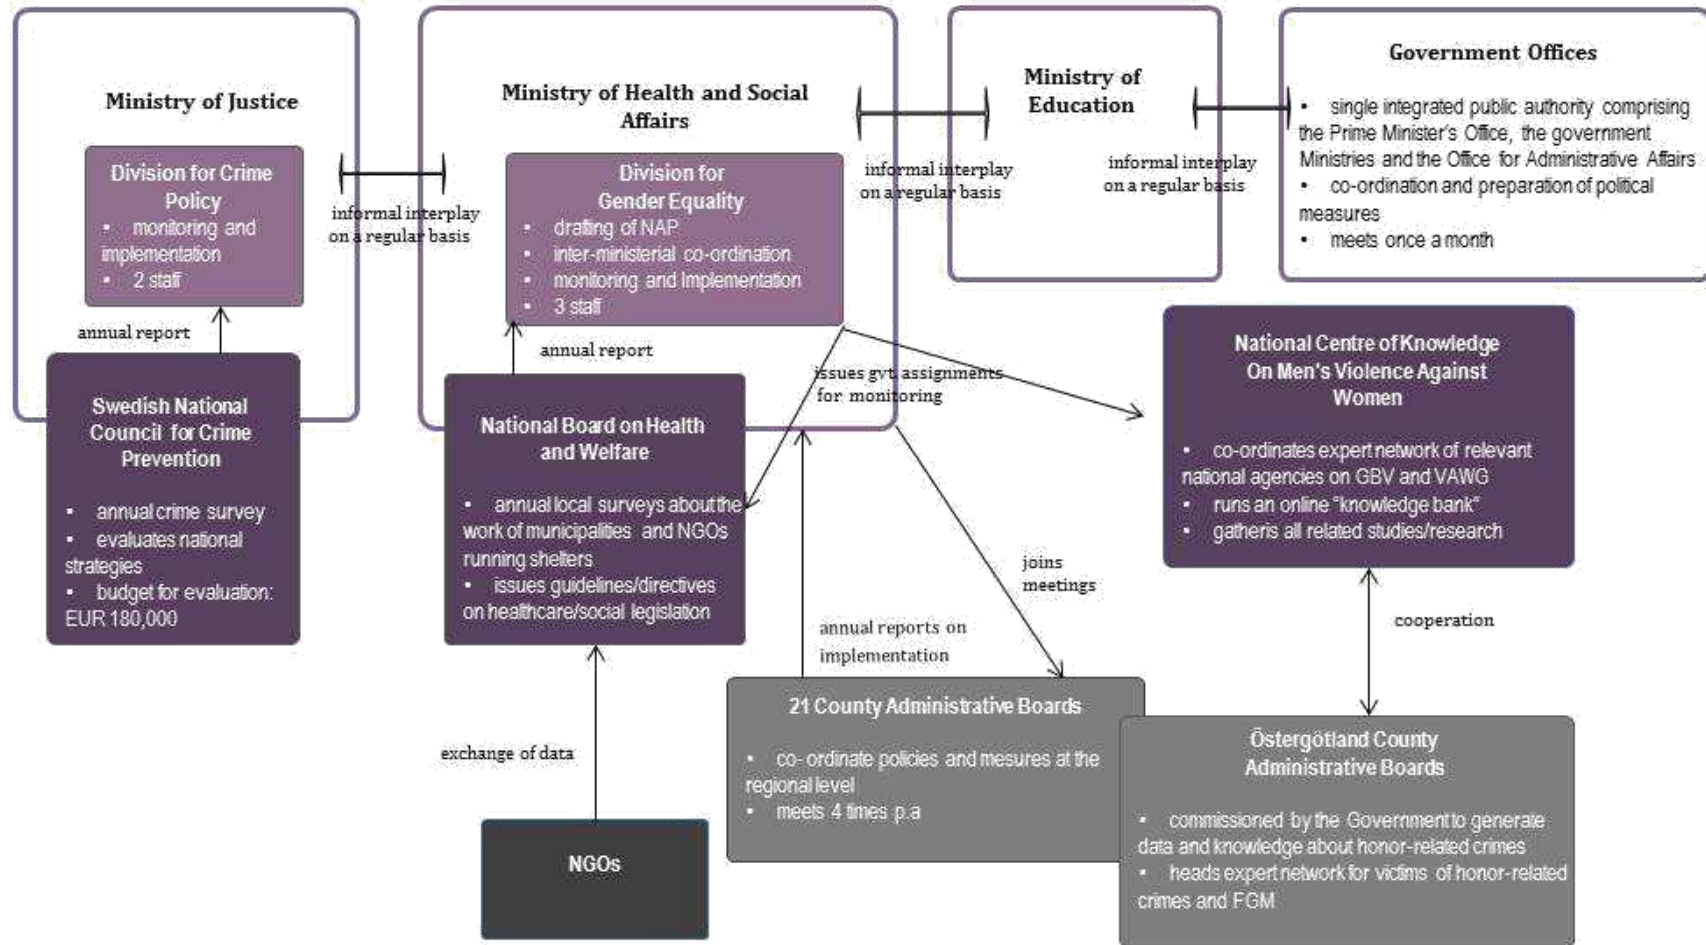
Ministry of Justice

Division for Crime Policy
• monitoring and implementation
• 2 staff

informal interplay on a regular basis

Ministry of Health and Social Affairs

Division for Gender Equality
• drafting of NAP
• inter-ministerial co-ordination
• monitoring and implementation
• 3 staff

informal interplay on a regular basis

Ministry of Education

informal interplay on a regular basis

Government Offices
• single integrated public authority comprising the Prime Minister's Office, the government Ministries and the Office for Administrative Affairs
• co-ordination and preparation of political measures
• meets once a month

annual report

Swedish National Council for Crime Prevention
• annual crime survey
• evaluates national strategies
• budget for evaluation: EUR 180,000

annual report

issues gvt assignments for monitoring

National Board on Health and Welfare
• annual local surveys about the work of municipalities and NGOs running shelters
• issues guidelines/directives on healthcare/social legislation

National Centre of Knowledge On Men's Violence Against Women
• co-ordinates expert network of relevant national agencies on GBV and VAWG
• runs an online "knowledge bank"
• gatheris all related studies/research

joins meetings

annual reports on implementation

cooperation

exchange of data

21 County Administrative Boards
• co- ordinate policies and mesures at the regional level
• meets 4 times p.a

Östergötland County Administrative Boards
• commissioned by the Government to generate data and knowledge about honor-related crimes
• heads expert network for victims of honor-related crimes and FGM

NGOs